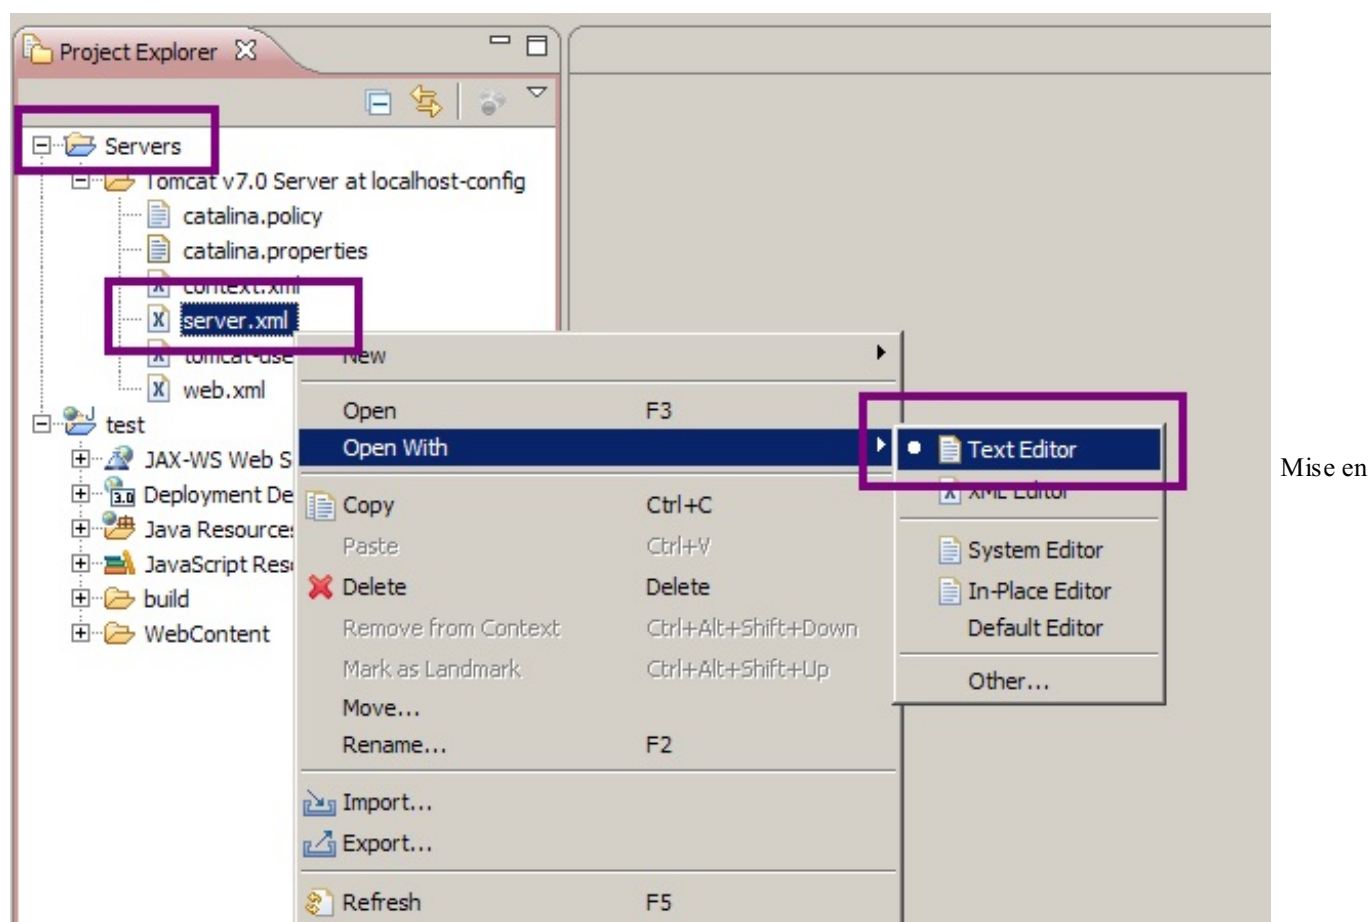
Project Explorer

Servers
Tomcat v7.0 Server at localhost-config
catalina.policy
catalina.properties
context.xml
server.xml
tomcat-use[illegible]
web.xml
test
JAX-WS Web S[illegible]
Deployment De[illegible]
Java Resource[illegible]
JavaScript Res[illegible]
build
WebContent

New
Open F3
Open With
Copy Ctrl+C
Paste Ctrl+V
Delete Delete
Remove from Context Ctrl+Alt+Shift+Down
Mark as Landmark Ctrl+Alt+Shift+Up
Move...
Rename... F2
Import...
Export...
Refresh F5

Text Editor
XML Editor
System Editor
In-Place Editor
Default Editor
Other...

Mise en